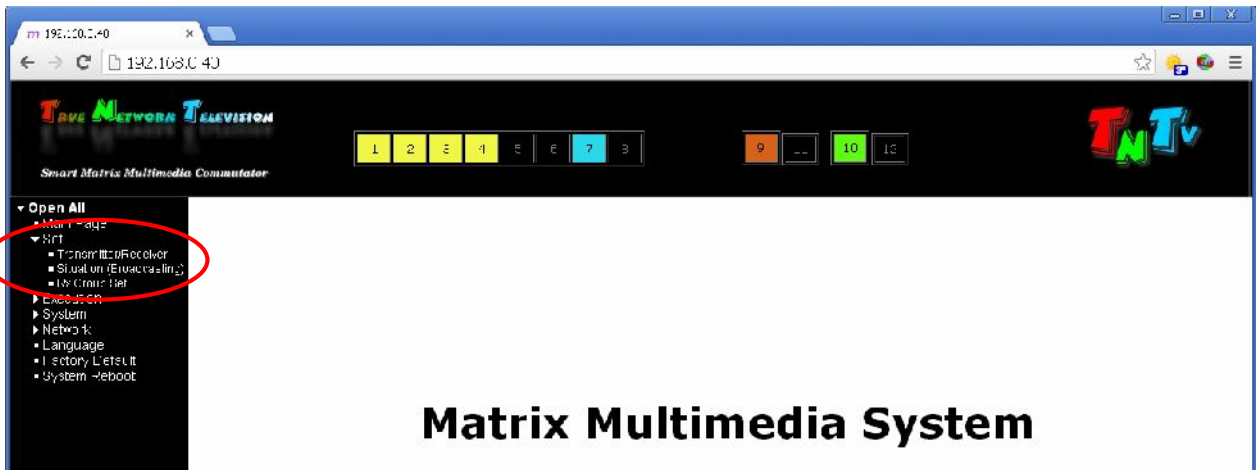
192.168.0.40
192.168.0.40

True Network Television

Smart Matrix Multimedia Commutator

1 2 3 4 5 6 7 8

9 ..

10 16

TNTv

▾ Open All
▪ Main Page
▾ Set
▪ Transmitter/Receiver
▪ Situation (Broadcasting)
▪ IV Group Set
▸ Execution
▸ System
▸ Network
▪ Language
▪ Factory Default
▪ System Reboot

Matrix Multimedia System